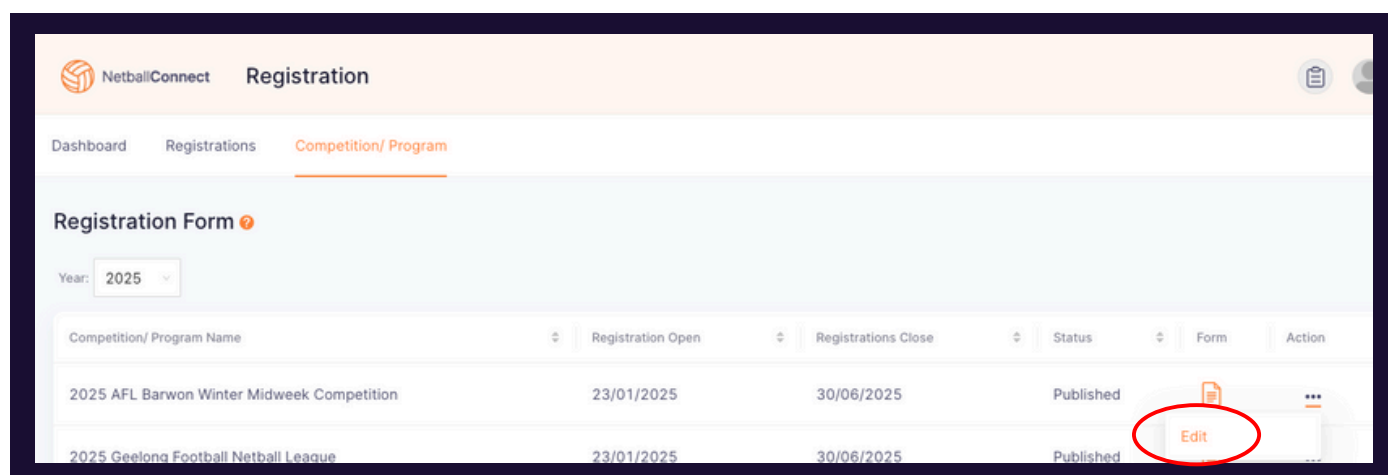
NetballConnect Registration

Dashboard Registrations Competition/ Program

Registration Form

Year: 2025

| Competition/ Program Name | Registration Open | Registrations Close | Status | Form | Action |
|---|---|---|---|---|---|
| 2025 AFL Barwon Winter Midweek Competition | 23/01/2025 | 30/06/2025 | Published | | ••• |
| 2025 Geelong Football Netball League | 23/01/2025 | 30/06/2025 | Published | | |

Edit